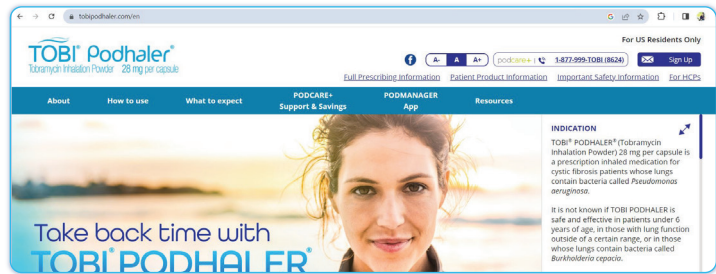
tobipodhaler.com/en

TOBI® Podhaler®
Tobramycin Inhalation Powder 28 mg per capsule

For US Residents Only

A- A A+ podcare+ | 1-877-999-TOBI (8624) Sign Up

Full Prescribing Information Patient Product Information Important Safety Information For HCPs

About How to use What to expect PODCARE+ Support & Savings PODMANAGER App Resources

Take back time with TOBI® PODHALER®

INDICATION

TOBI® PODHALER® (Tobramycin Inhalation Powder) 28 mg per capsule is a prescription inhaled medication for cystic fibrosis patients whose lungs contain bacteria called *Pseudomonas aeruginosa*.

It is not known if TOBI PODHALER is safe and effective in patients under 6 years of age, in those with lung function outside of a certain range, or in those whose lungs contain bacteria called *Burkholderia cepacia*.